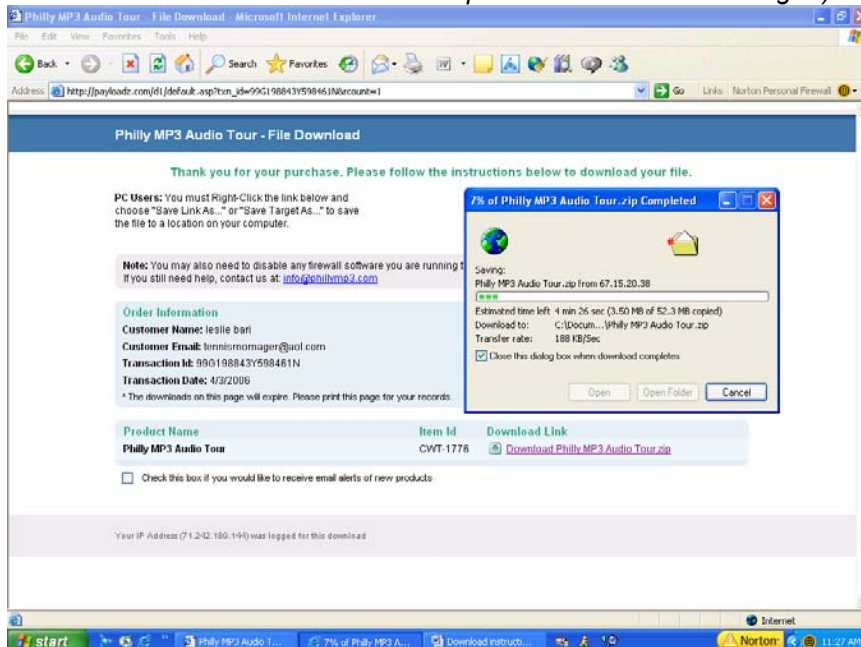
Philly MP3 Audio Tour - File Download - Microsoft Internet Explorer

File Edit View Favorites Tools Help

Back Search Favorites

Address http://payloadz.com/d1/default.asp?txn_id=99G198843Y598461N&rcount=1 Go Links Norton Personal Firewall

Philly MP3 Audio Tour - File Download

Thank you for your purchase. Please follow the instructions below to download your file.

PC Users: You must Right-Click the link below and choose "Save Link As..." or "Save Target As..." to save the file to a location on your computer.

Note: You may also need to disable any firewall software you are running t If you still need help, contact us at: info@phillymp3.com

Order Information
Customer Name: leslie bari
Customer Email: tennismomager@aol.com
Transaction Id: 99G198843Y598461N
Transaction Date: 4/3/2006
* The downloads on this page will expire. Please print this page for your records.

| Product Name | Item Id | Download Link |
|---|---|---|
| Philly MP3 Audio Tour | CWT-1776 | Download Philly MP3 Audio Tour.zip |

Check this box if you would like to receive email alerts of new products

Your IP Address (71.242.190.144) was logged for this download

7% of Philly MP3 Audio Tour.zip Completed

Saving:
Philly MP3 Audio Tour.zip from 67.15.20.38

Estimated time left 4 min 26 sec (3.50 MB of 52.3 MB copied)
Download to: C:\Docum...\Philly MP3 Audio Tour.zip
Transfer rate: 188 KB/Sec

Close this dialog box when download completes

Open Open Folder Cancel

Internet

start Philly MP3 Audio T... 7% of Philly MP3 A... Download instructi... Norton 11:27 AM